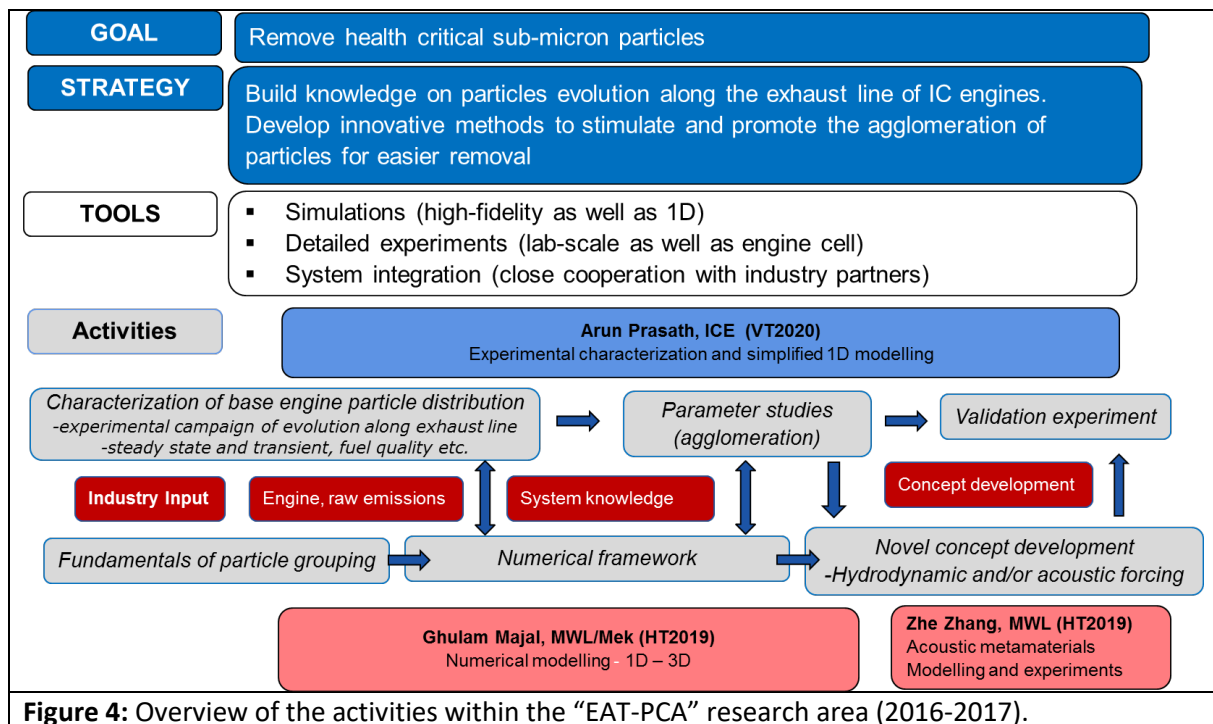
GOAL

Remove health critical sub-micron particles

STRATEGY

Build knowledge on particles evolution along the exhaust line of IC engines. Develop innovative methods to stimulate and promote the agglomeration of particles for easier removal

TOOLS

- Simulations (high-fidelity as well as 1D)
- Detailed experiments (lab-scale as well as engine cell)
- System integration (close cooperation with industry partners)

Activities

Arun Prasath, ICE (VT2020)
Experimental characterization and simplified 1D modelling

Characterization of base engine particle distribution
-experimental campaign of evolution along exhaust line
-steady state and transient, fuel quality etc.

Parameter studies (agglomeration)

Validation experiment

Industry Input

Engine, raw emissions

System knowledge

Concept development

Fundamentals of particle grouping

Numerical framework

Novel concept development
-Hydrodynamic and/or acoustic forcing

Ghulam Majal, MWL/Mek (HT2019)
Numerical modelling - 1D – 3D

Zhe Zhang, MWL (HT2019)
Acoustic metamaterials
Modelling and experiments

**Figure 4:** Overview of the activities within the “EAT-PCA” research area (2016-2017).